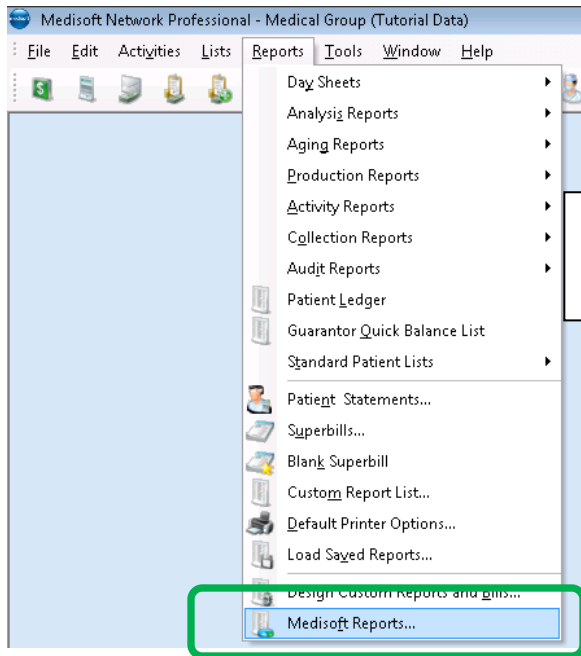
Medisoft Network Professional - Medical Group (Tutorial Data)

File Edit Activities Lists Reports Tools Window Help

Day Sheets
Analysis Reports
Aging Reports
Production Reports
Activity Reports
Collection Reports
Audit Reports
Patient Ledger
Guarantor Quick Balance List
Standard Patient Lists
Patient Statements...
Superbills...
Blank Superbill
Custom Report List...
Default Printer Options...
Load Saved Reports...
Design Custom Reports and Bills...
Medisoft Reports...